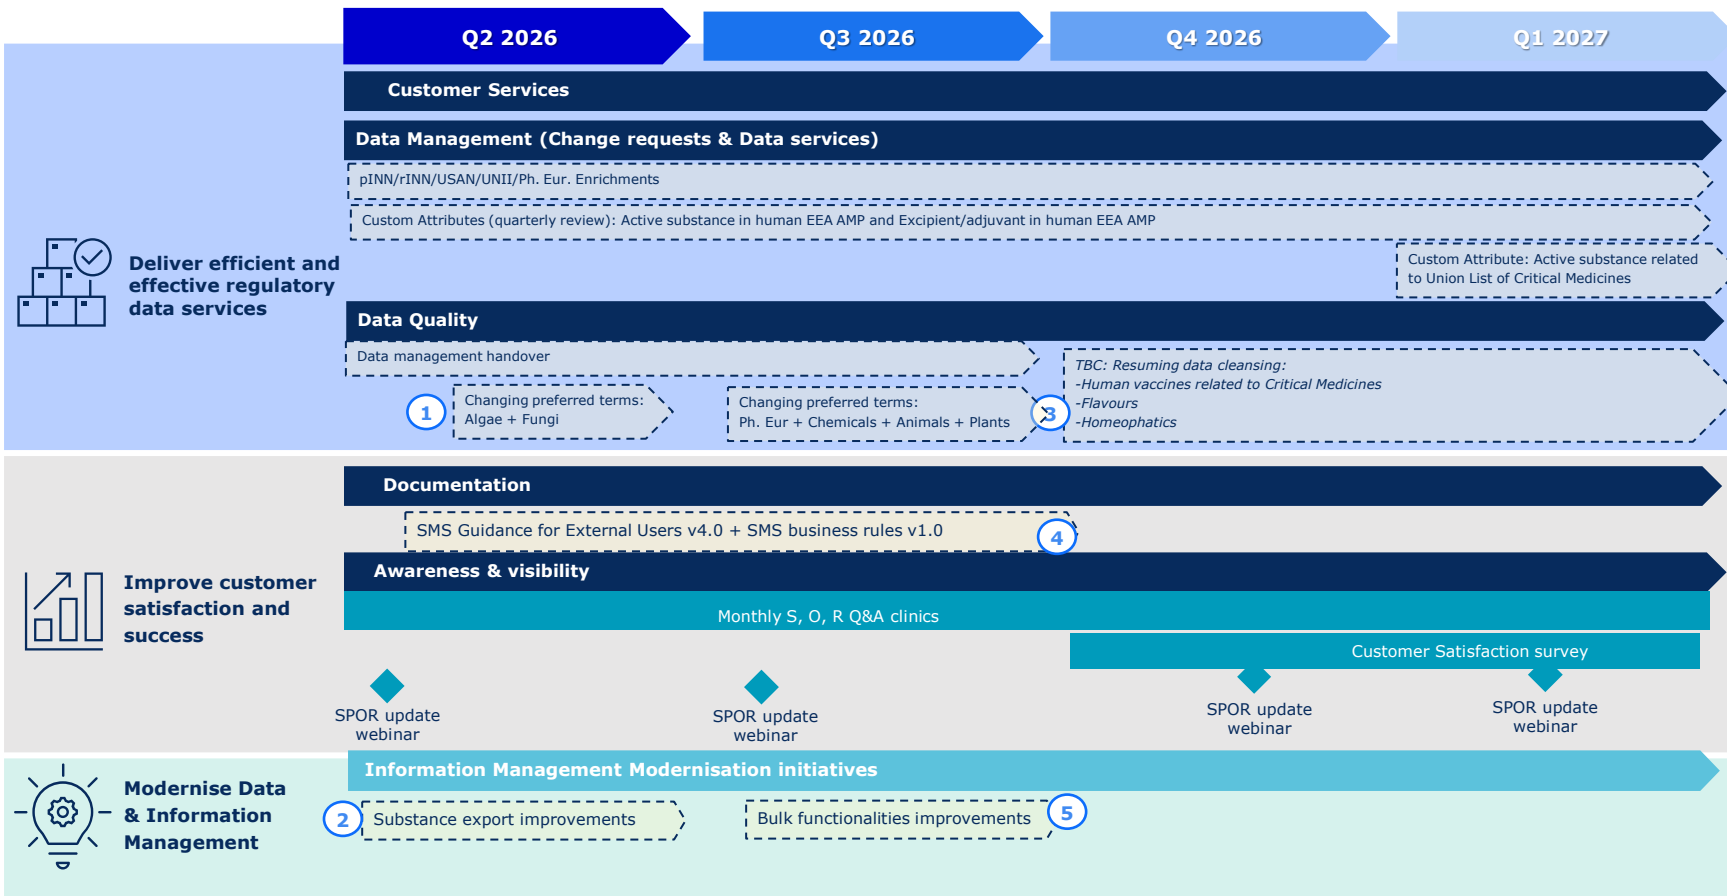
Q2 2026
Q3 2026
Q4 2026
Q1 2027

Deliver efficient and effective regulatory data services

Customer Services

Data Management (Change requests & Data services)

pINN/rINN/USAN/UNII/Ph. Eur. Enrichments

Custom Attributes (quarterly review): Active substance in human EEA AMP and Excipient/adjuvant in human EEA AMP

Custom Attribute: Active substance related to Union List of Critical Medicines

Data Quality

Data management handover

1 Changing preferred terms: Algae + Fungi

Changing preferred terms: Ph. Eur + Chemicals + Animals + Plants

3 TBC: Resuming data cleansing:
-Human vaccines related to Critical Medicines
-Flavours
-Homeophatics

Improve customer satisfaction and success

Documentation

SMS Guidance for External Users v4.0 + SMS business rules v1.0 4

Awareness & visibility

Monthly S, O, R Q&A clinics

Customer Satisfaction survey

SPOR update webinar

SPOR update webinar

SPOR update webinar

SPOR update webinar

Modernise Data & Information Management

Information Management Modernisation initiatives

2 Substance export improvements

Bulk functionalities improvements 5